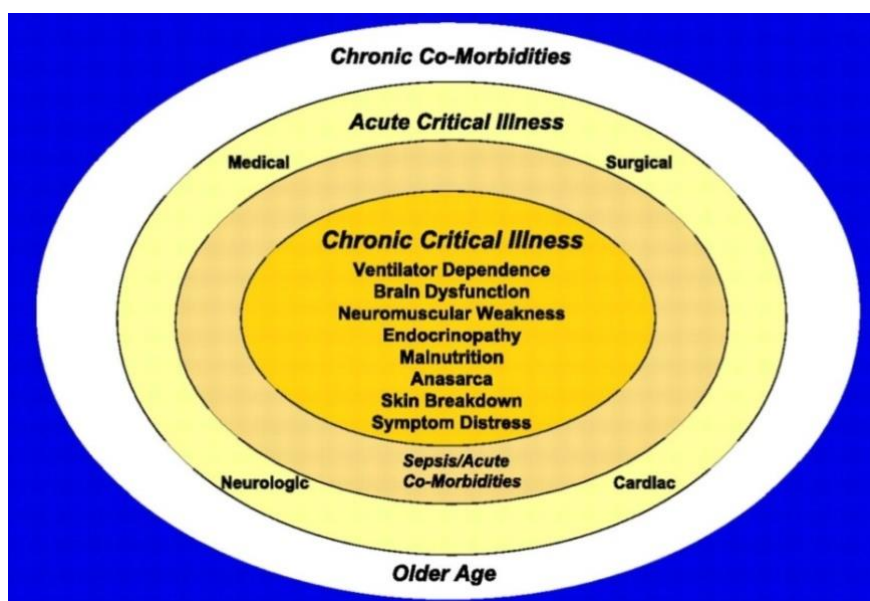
Chronic Co-Morbidities

Acute Critical Illness

Medical

Surgical

Chronic Critical Illness

Ventilator Dependence
Brain Dysfunction
Neuromuscular Weakness
Endocrinopathy
Malnutrition
Anasarca
Skin Breakdown
Symptom Distress

Sepsis/Acute Co-Morbidities

Neurologic

Cardiac

Older Age